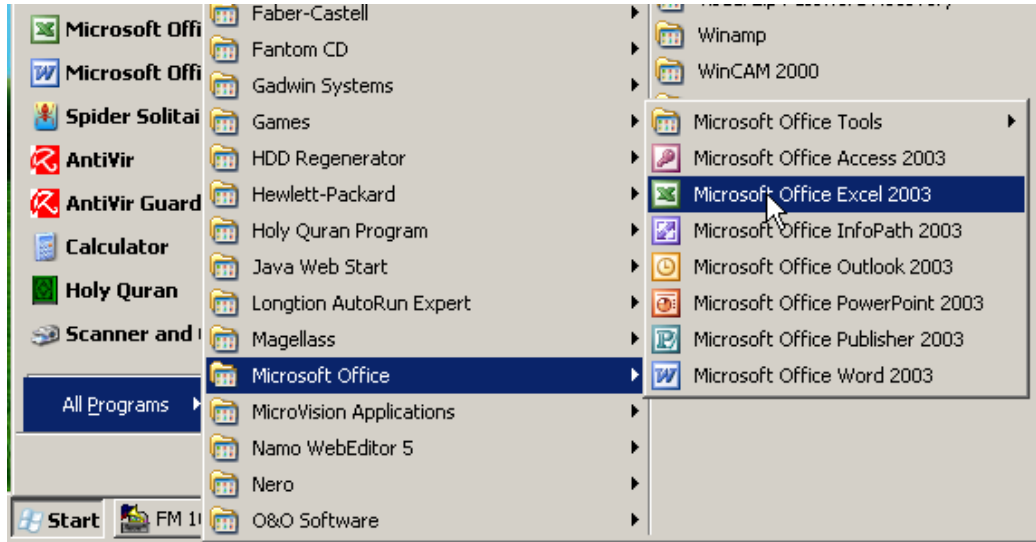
Microsoft Offi
Microsoft Offi
Spider Solitai
AntiVir
AntiVir Guard
Calculator
Holy Quran
Scanner and
All Programs
Start
FM 1

Faber-Castell
Fantom CD
Gadwin Systems
Games
HDD Regenerator
Hewlett-Packard
Holy Quran Program
Java Web Start
Longtion AutoRun Expert
Magellass
Microsoft Office
MicroVision Applications
Namo WebEditor 5
Nero
O&O Software

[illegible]
Winamp
WinCAM 2000

Microsoft Office Tools
Microsoft Office Access 2003
Microsoft Office Excel 2003
Microsoft Office InfoPath 2003
Microsoft Office Outlook 2003
Microsoft Office PowerPoint 2003
Microsoft Office Publisher 2003
Microsoft Office Word 2003